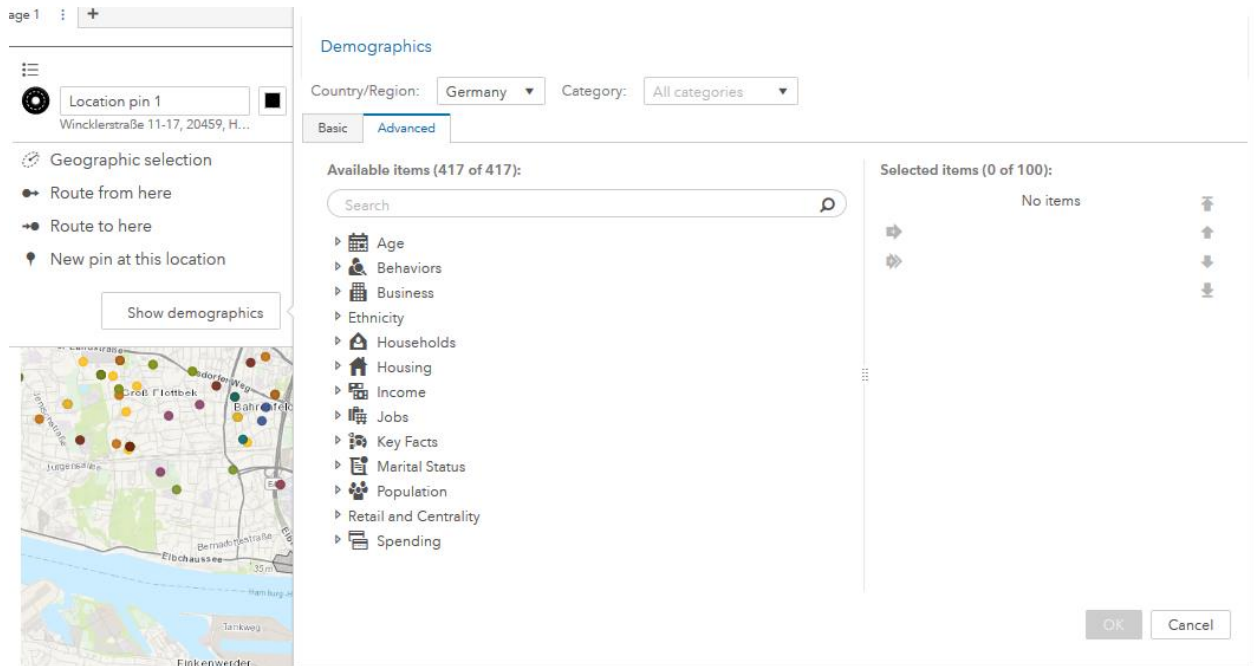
age 1 ⋮ +

Location pin 1
Wincklerstraße 11-17, 20459, H...

Geographic selection
Route from here
Route to here
New pin at this location

Show demographics

Groß Flottbek
Bahrenfeld
Jürgensallee
Bernadottestraße
Elbchaussee
35 m
Hamburg
Tankweg
Finkenwerder

Demographics

Country/Region: Germany ▾ Category: All categories ▾

Basic | Advanced

Available items (417 of 417):

Search

Age
Behaviors
Business
Ethnicity
Households
Housing
Income
Jobs
Key Facts
Marital Status
Population
Retail and Centrality
Spending

Selected items (0 of 100):

No items

OK Cancel